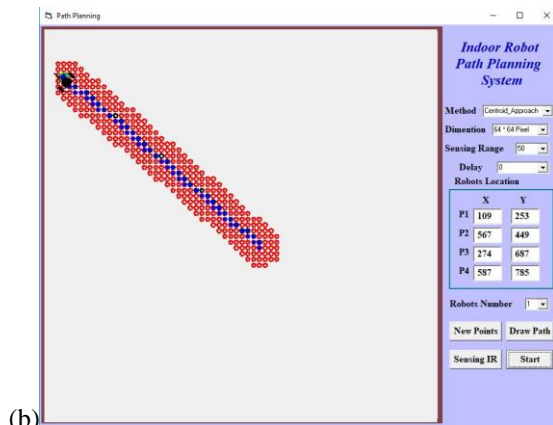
Path Planning

Indoor Robot Path Planning System

Method Centroid_Approach

Dimention 64 * 64 Pixel

Sensing Range 50

Delay 0

Robots Location

|  | X | Y |
|---|---|---|
| P1 | 109 | 253 |
| P2 | 567 | 449 |
| P3 | 274 | 687 |
| P4 | 587 | 785 |

Robots Number 1

New Points

Draw Path

Sensing IR

Start

(b)